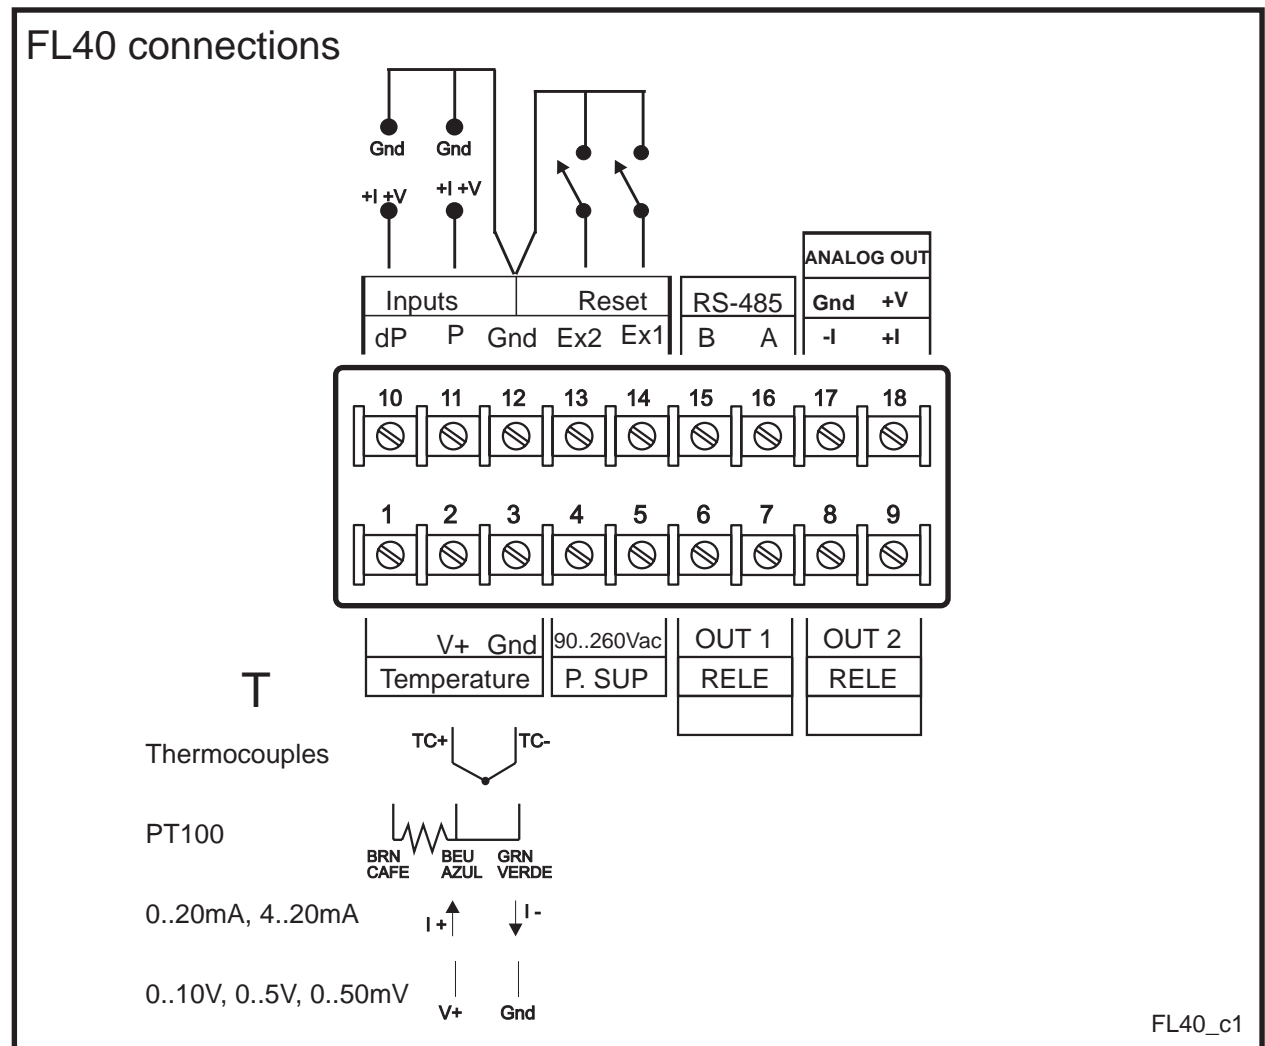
FL40 connections

Gnd Gnd

+I +V +I +V

ANALOG OUT

Inputs Reset
dP P Gnd Ex2 Ex1

RS-485
B A

Gnd +V
-I +I

10 11 12 13 14 15 16 17 18

1 2 3 4 5 6 7 8 9

V+ Gnd
Temperature

90..260Vac
P. SUP

OUT 1
RELE

OUT 2
RELE

T

Thermocouples
TC+ TC-

PT100
BRN CAFE
BEU AZUL
GRN VERDE

0..20mA, 4..20mA
I + I -

0..10V, 0..5V, 0..50mV
V+ Gnd

FL40_c1